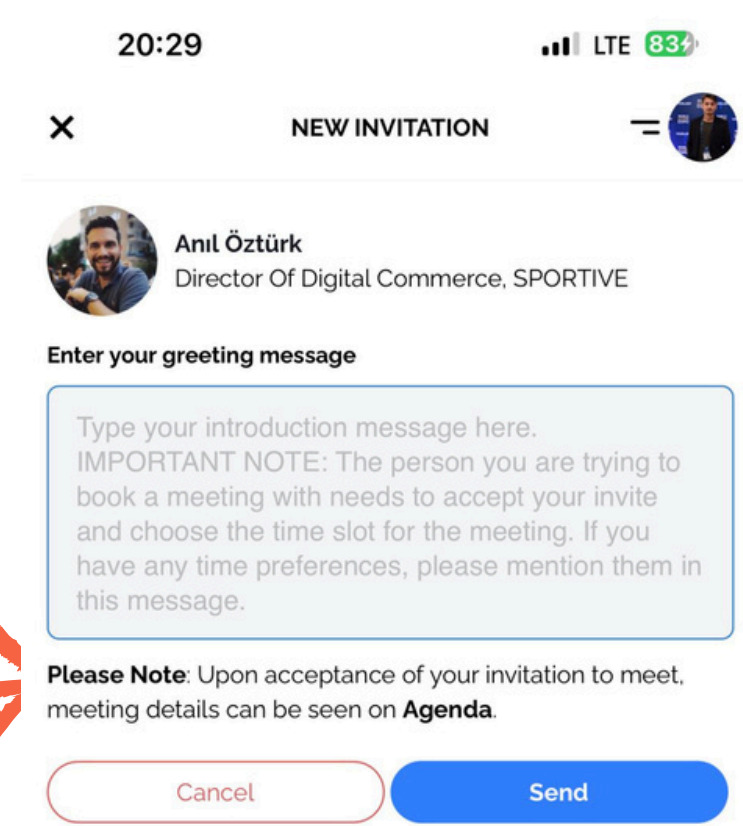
20:29

LTE 83

NEW INVITATION

Anıl Öztürk
Director Of Digital Commerce, SPORTIVE

Enter your greeting message

Type your introduction message here. IMPORTANT NOTE: The person you are trying to book a meeting with needs to accept your invite and choose the time slot for the meeting. If you have any time preferences, please mention them in this message.

Please Note: Upon acceptance of your invitation to meet, meeting details can be seen on Agenda.

Cancel

Send